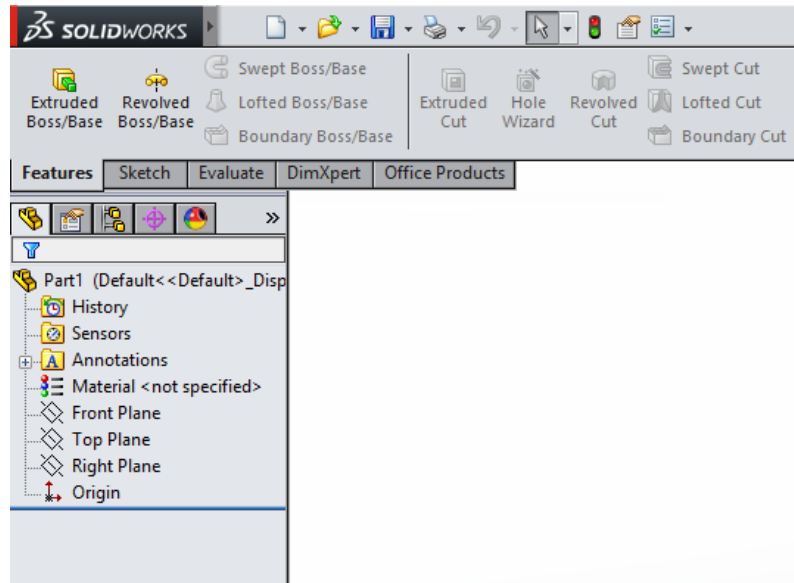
SOLIDWORKS

Extruded Boss/Base
Revolved Boss/Base
Swept Boss/Base
Lofted Boss/Base
Boundary Boss/Base
Extruded Cut
Hole Wizard
Revolved Cut
Swept Cut
Lofted Cut
Boundary Cut

Features | Sketch | Evaluate | DimXpert | Office Products

»

Part1 (Default<<Default>_Disp
History
Sensors
Annotations
Material <not specified>
Front Plane
Top Plane
Right Plane
Origin